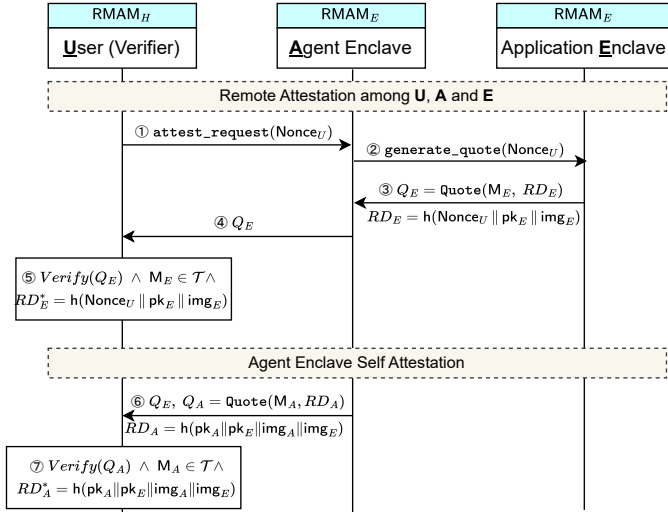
RMAM$_H$

User (Verifier)

RMAM$_E$

Agent Enclave

RMAM$_E$

Application Enclave

Remote Attestation among U, A and E

① attest_request(Nonce$_U$)

② generate_quote(Nonce$_U$)

③ $Q_E = \texttt{Quote}(\mathsf{M}_E,\ RD_E)$

$RD_E = \mathsf{h}(\mathsf{Nonce}_U \parallel \mathsf{pk}_E \parallel \mathsf{img}_E)$

④ $Q_E$

⑤ $Verify(Q_E) \wedge \mathsf{M}_E \in \mathcal{T} \wedge$
$RD^*_E = \mathsf{h}(\mathsf{Nonce}_U \parallel \mathsf{pk}_E \parallel \mathsf{img}_E)$

Agent Enclave Self Attestation

⑥ $Q_E,\ Q_A = \texttt{Quote}(\mathsf{M}_A, RD_A)$

$RD_A = \mathsf{h}(\mathsf{pk}_A \| \mathsf{pk}_E \| \mathsf{img}_A \| \mathsf{img}_E)$

⑦ $Verify(Q_A) \wedge \mathsf{M}_A \in \mathcal{T} \wedge$
$RD^*_A = \mathsf{h}(\mathsf{pk}_A \| \mathsf{pk}_E \| \mathsf{img}_A \| \mathsf{img}_E)$